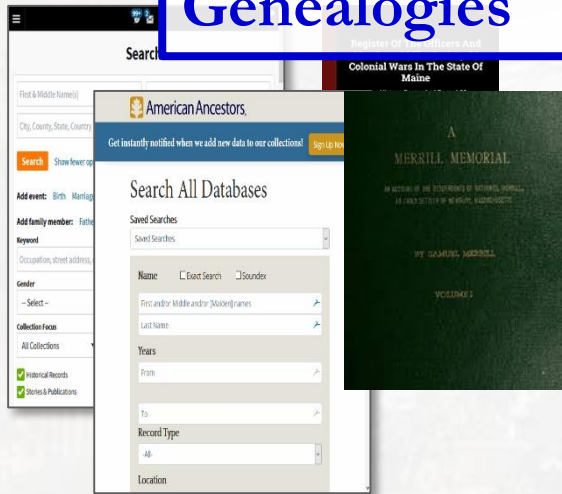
Genealogies

Search

First & Middle Name(s)

City, County, State, Country

Search Show fewer op

Add event: Birth Marriage

Add family member: Father

Keyword

Occupation, street address,

Gender

-- Select --

Collection Focus

All Collections

Historical Records

Stories & Publications

Register Of The Officers And

Colonial Wars In The State Of Maine

American Ancestors

Get instantly notified when we add new data to our collections! Sign Up Now

Search All Databases

Saved Searches

Saved Searches

Name Exact Search Soundex

First and/or Middle and/or (Maiden) names

Last Name

Years

From

To

Record Type

-All-

Location

A

MERRILL MEMORIAL

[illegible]

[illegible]

BY SAMUEL MERRILL

VOLUME I